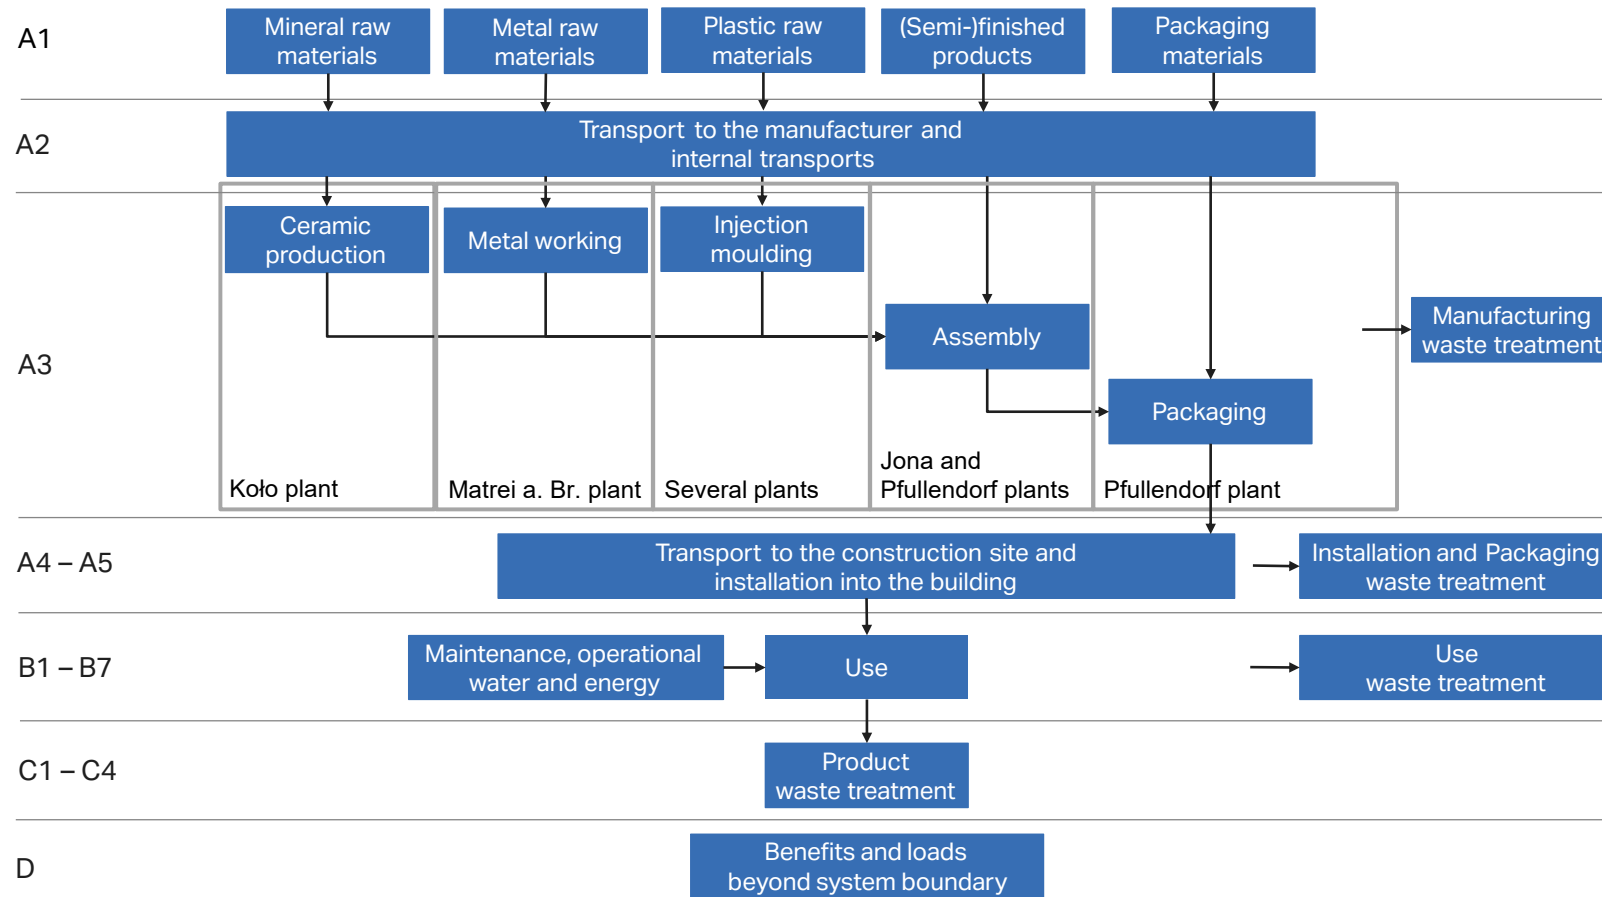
A1

Mineral raw materials

Metal raw materials

Plastic raw materials

(Semi-)finished products

Packaging materials

A2

Transport to the manufacturer and internal transports

A3

Ceramic production

Metal working

Injection moulding

Assembly

Packaging

Manufacturing waste treatment

Koło plant

Matrei a. Br. plant

Several plants

Jona and Pfullendorf plants

Pfullendorf plant

A4 – A5

Transport to the construction site and installation into the building

Installation and Packaging waste treatment

B1 – B7

Maintenance, operational water and energy

Use

Use waste treatment

C1 – C4

Product waste treatment

D

Benefits and loads beyond system boundary